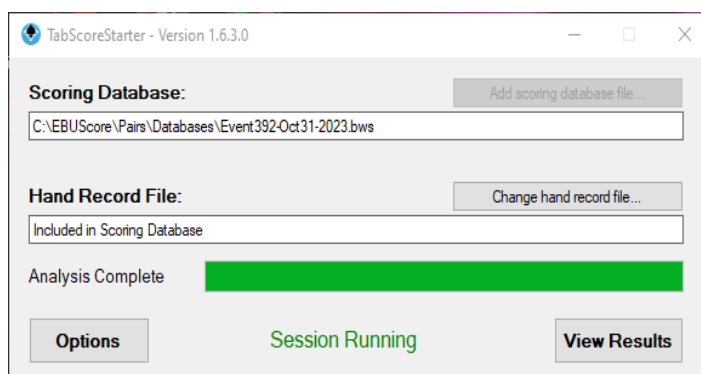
TabScoreStarter - Version 1.6.3.0

Scoring Database:

Add scoring database file...

C:\EBUScore\Pairs\Databases\Event392-Oct31-2023.bws

Hand Record File:

Change hand record file...

Included in Scoring Database

Analysis Complete

Options

Session Running

View Results